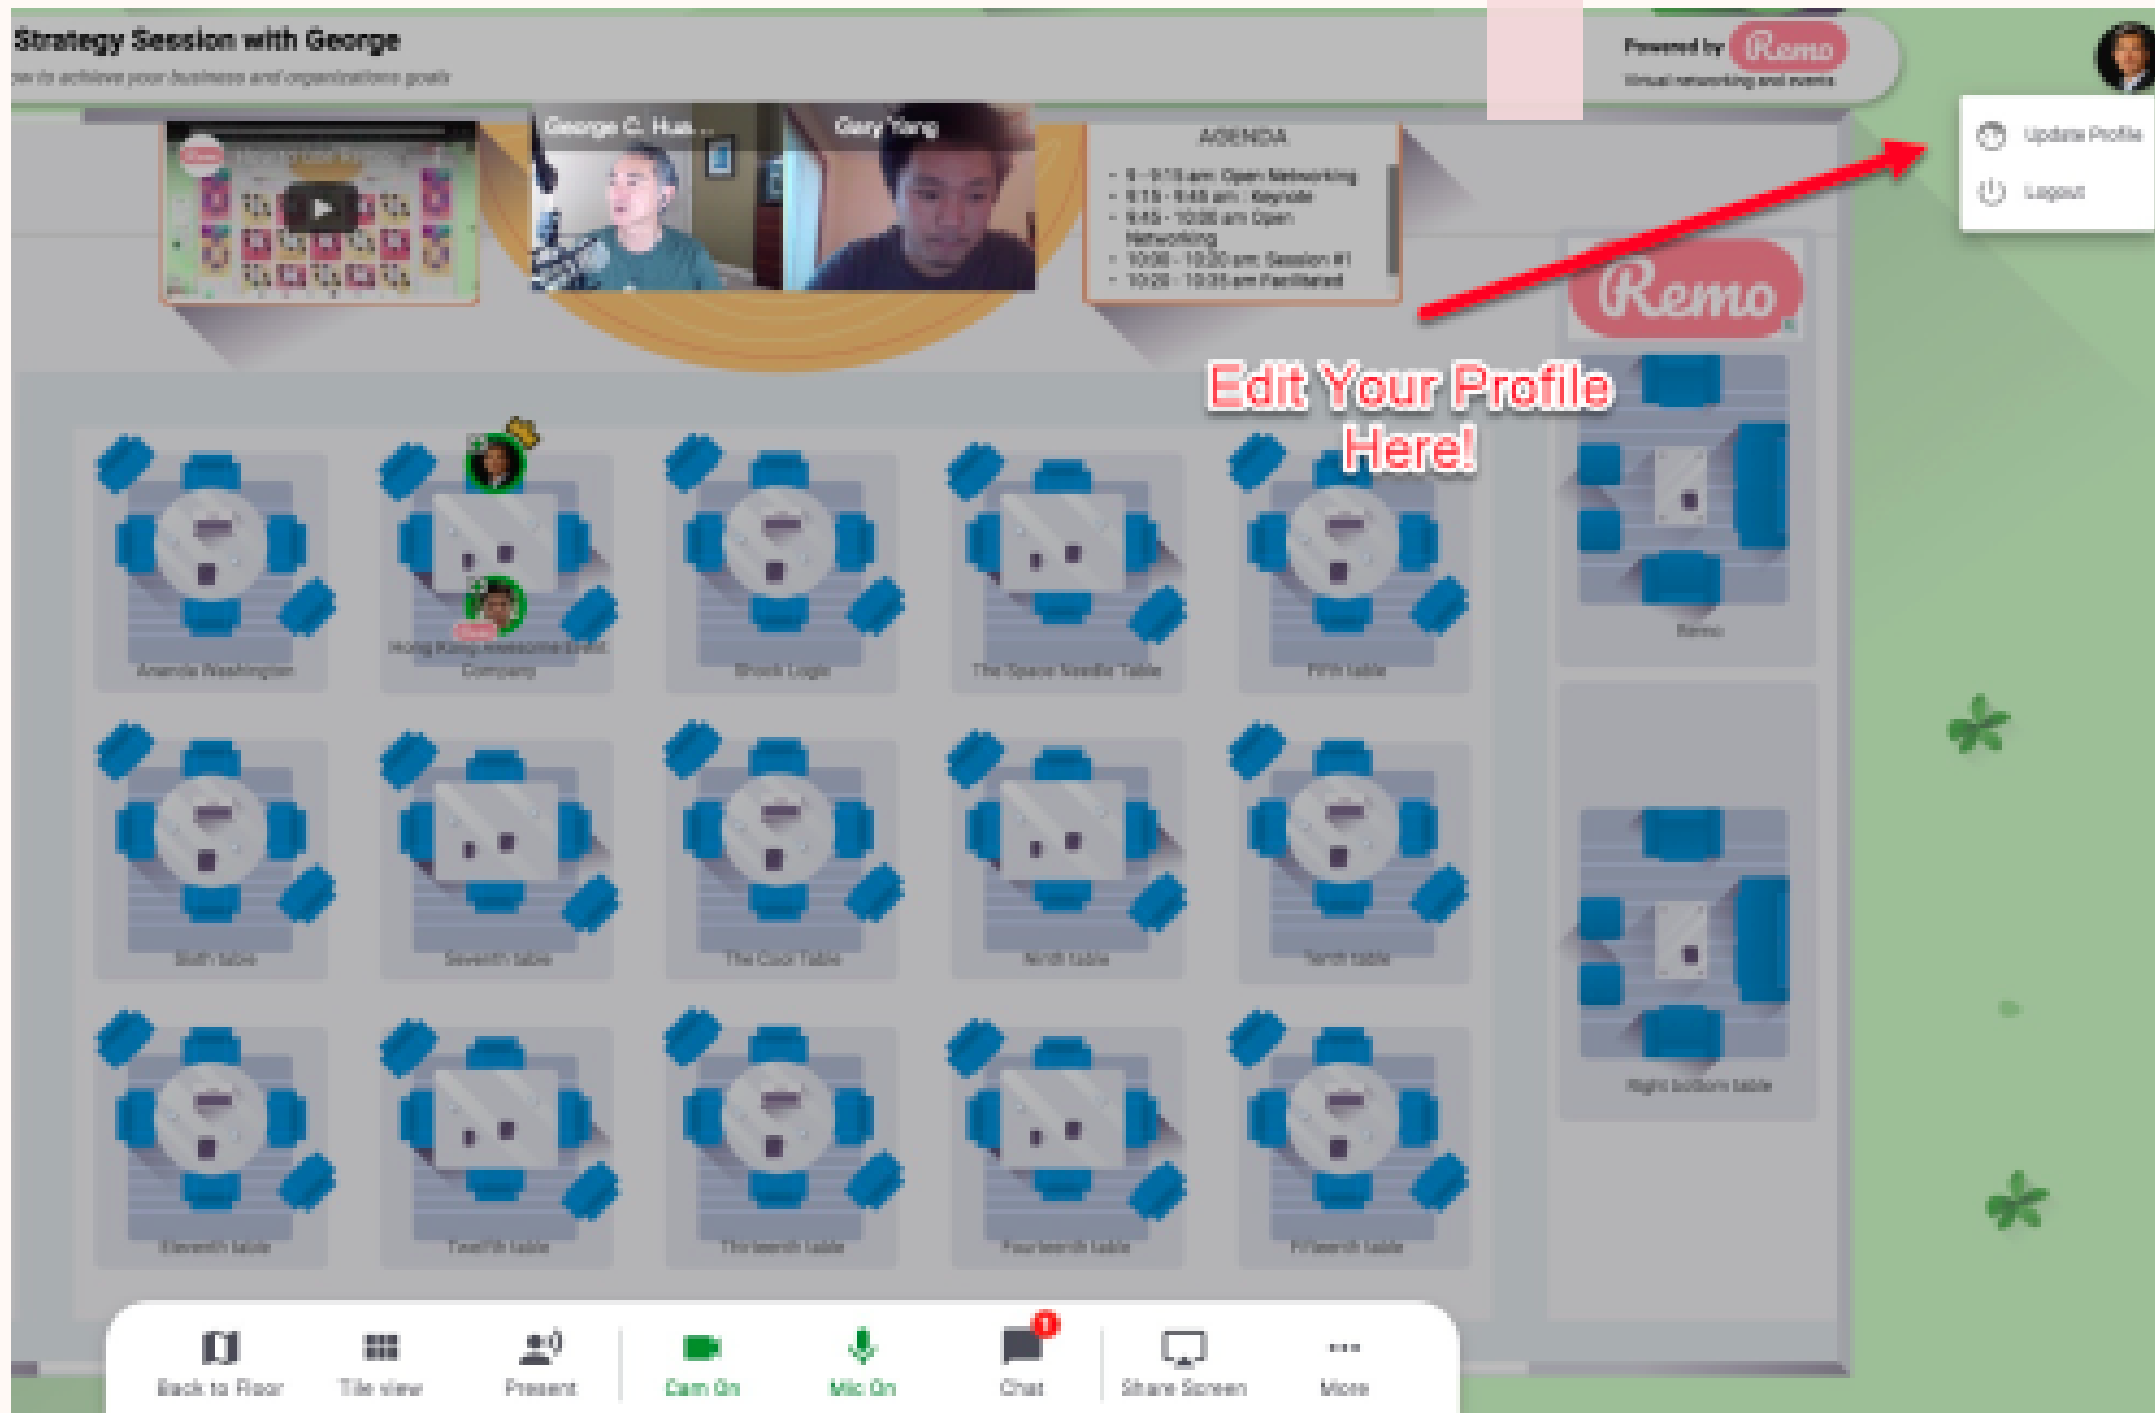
Strategy Session with George
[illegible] to achieve your business and organizations goals

Powered by Remo
Virtual networking and events

Update Profile
Logout

George C. Hua...
Gary Yang

AGENDA
- 9 - 9:15 am Open Networking
- 9:15 - 9:45 am Keynote
- 9:45 - 10:00 am Open Networking
- 10:00 - 10:20 am Session #1
- 10:20 - 10:35 am Facilitated

Remo

Edit Your Profile Here!

Amanda Washington
Hong Kong Awesome Event Company
Shock Logic
The Space Needle Table
Fifth table
Remo
Sixth table
Seventh table
The Cool Table
Ninth table
Tenth table
Right bottom table
Eleventh table
Twelfth table
Thirteenth table
Fourteenth table
Fifteenth table

Back to Floor
Tile view
Present
Cam On
Mic On
1
Chat
Share Screen
More